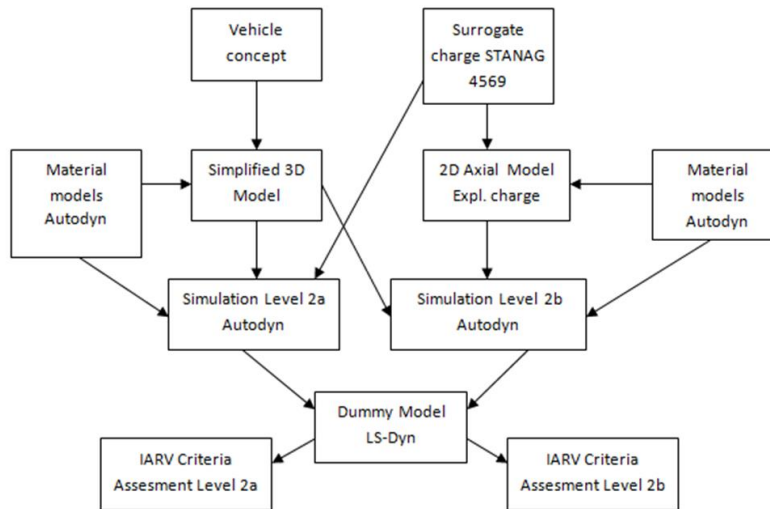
Vehicle concept

Surrogate charge STANAG 4569

Material models Autodyn

Simplified 3D Model

2D Axial Model Expl. charge

Material models Autodyn

Simulation Level 2a Autodyn

Simulation Level 2b Autodyn

Dummy Model LS-Dyn

IARV Criteria Assesment Level 2a

IARV Criteria Assesment Level 2b